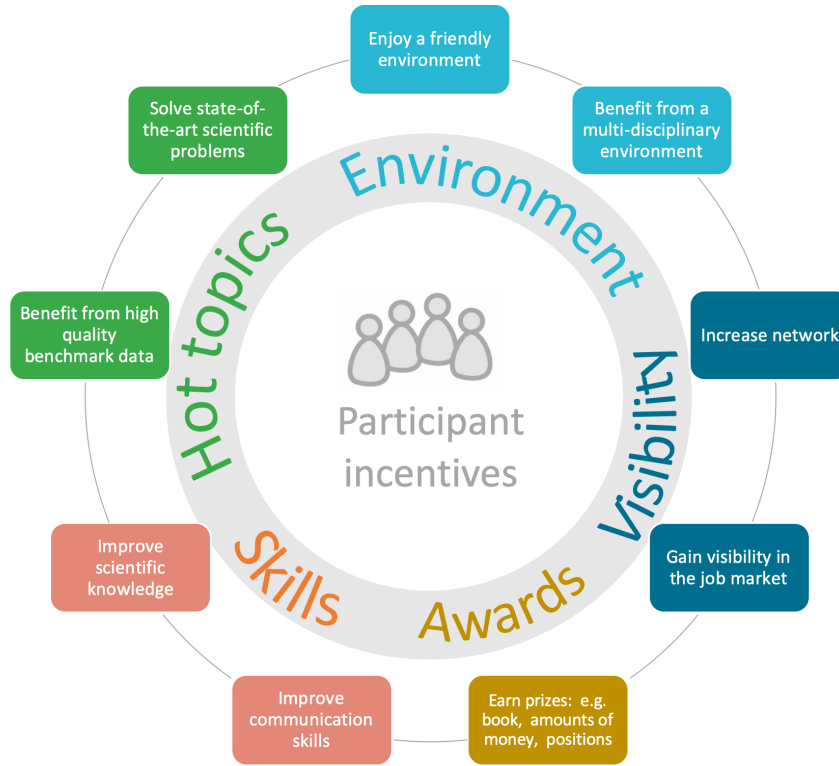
Enjoy a friendly environment

Benefit from a multi-disciplinary environment

Increase network

Gain visibility in the job market

Earn prizes: e.g. book, amounts of money, positions

Improve communication skills

Improve scientific knowledge

Benefit from high quality benchmark data

Solve state-of-the-art scientific problems

Environment

Visibility

Awards

Skills

Hot topics

Participant incentives